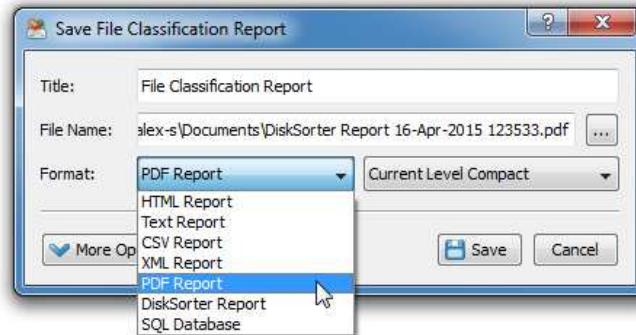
Save File Classification Report

?

Title: File Classification Report

File Name: alex-s\Documents\DiskSorter Report 16-Apr-2015 123533.pdf ...

Format: PDF Report

Current Level Compact

HTML Report
Text Report
CSV Report
XML Report
PDF Report
DiskSorter Report
SQL Database

More Op

Save

Cancel